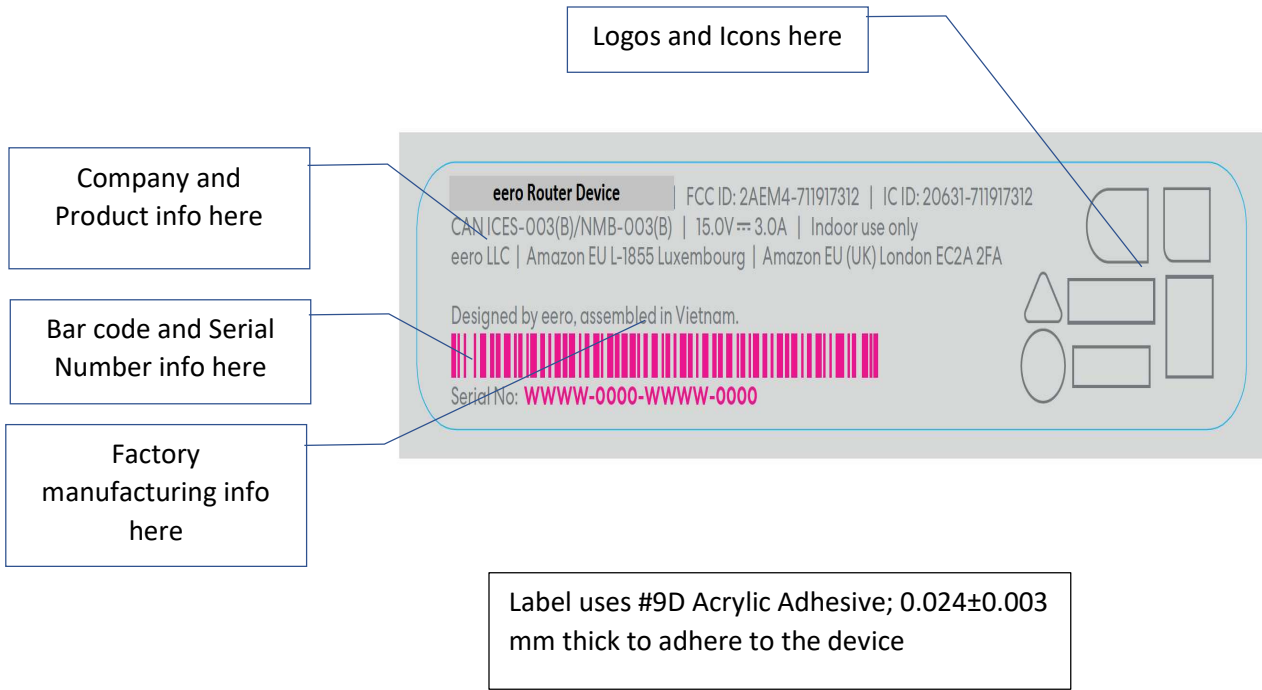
Logos and Icons here

Company and Product info here

eero Router Device | FCC ID: 2AEM4-711917312 | IC ID: 20631-711917312
CAN ICES-003(B)/NMB-003(B) | 15.0V ⎓ 3.0A | Indoor use only
eero LLC | Amazon EU L-1855 Luxembourg | Amazon EU (UK) London EC2A 2FA

Bar code and Serial Number info here

Designed by eero, assembled in Vietnam.

Serial No: WWWW-0000-WWWW-0000

Factory manufacturing info here

Label uses #9D Acrylic Adhesive; 0.024±0.003 mm thick to adhere to the device